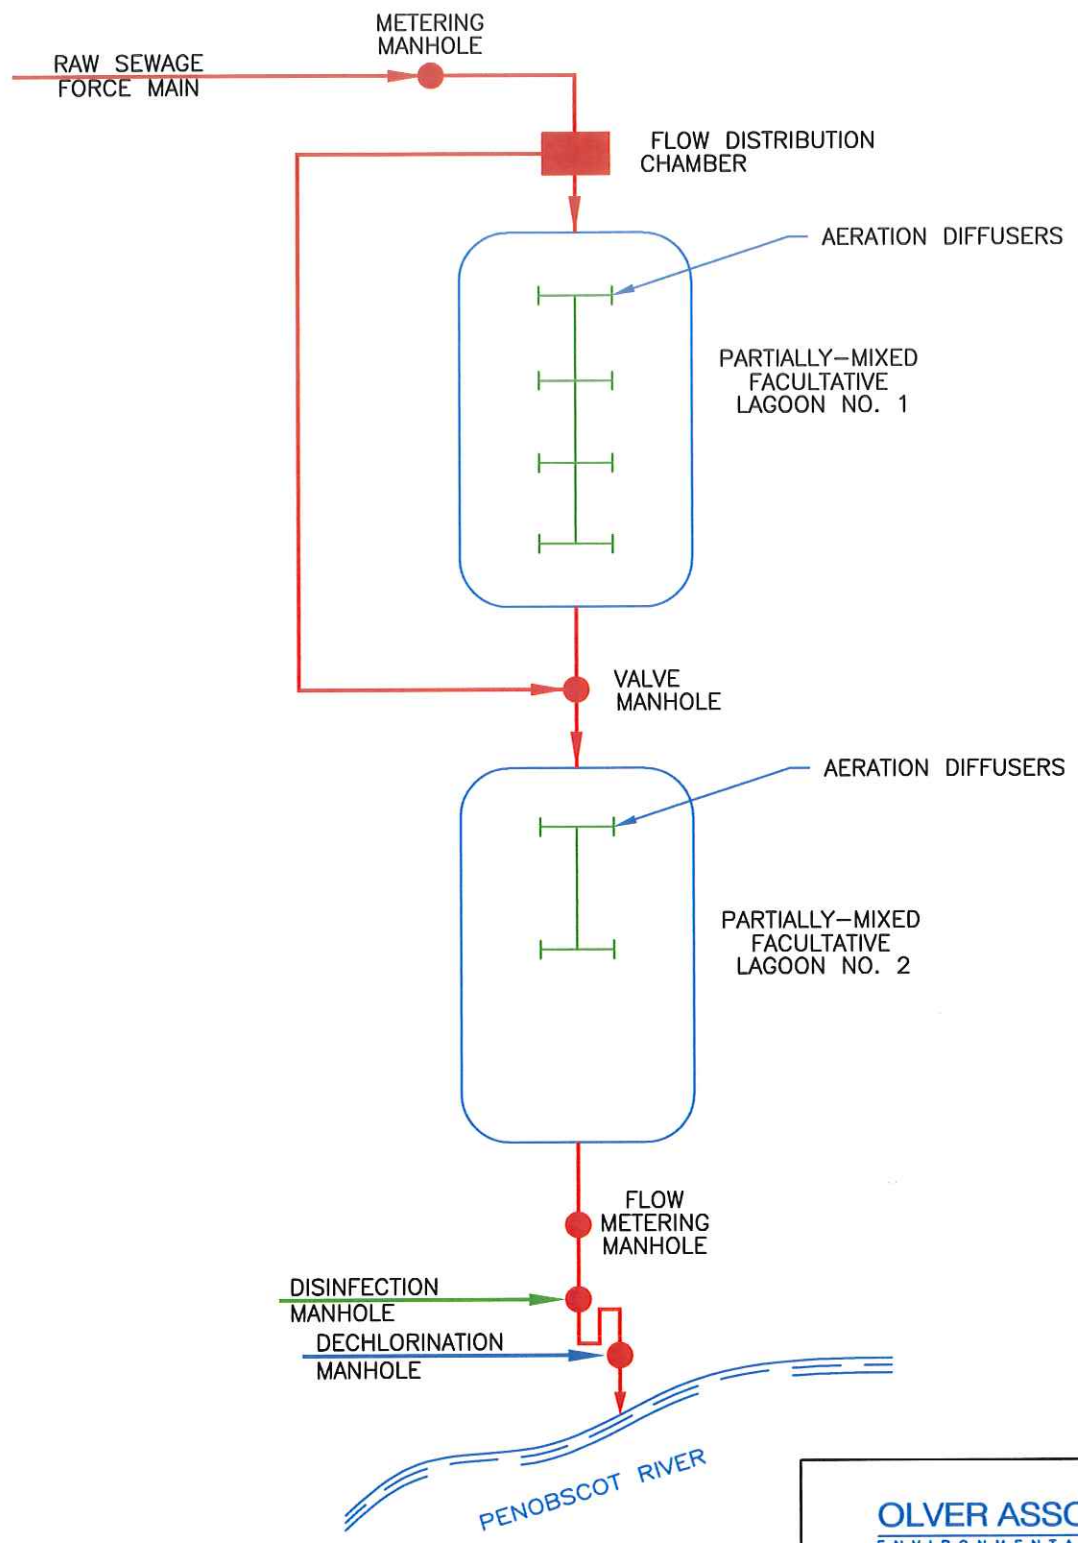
METERING MANHOLE

RAW SEWAGE FORCE MAIN

FLOW DISTRIBUTION CHAMBER

AERATION DIFFUSERS

PARTIALLY–MIXED FACULTATIVE LAGOON NO. 1

VALVE MANHOLE

AERATION DIFFUSERS

PARTIALLY–MIXED FACULTATIVE LAGOON NO. 2

FLOW METERING MANHOLE

DISINFECTION MANHOLE

DECHLORINATION MANHOLE

PENOBSCOT RIVER

OLVER ASSO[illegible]

E N V I R O N M E N T A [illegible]